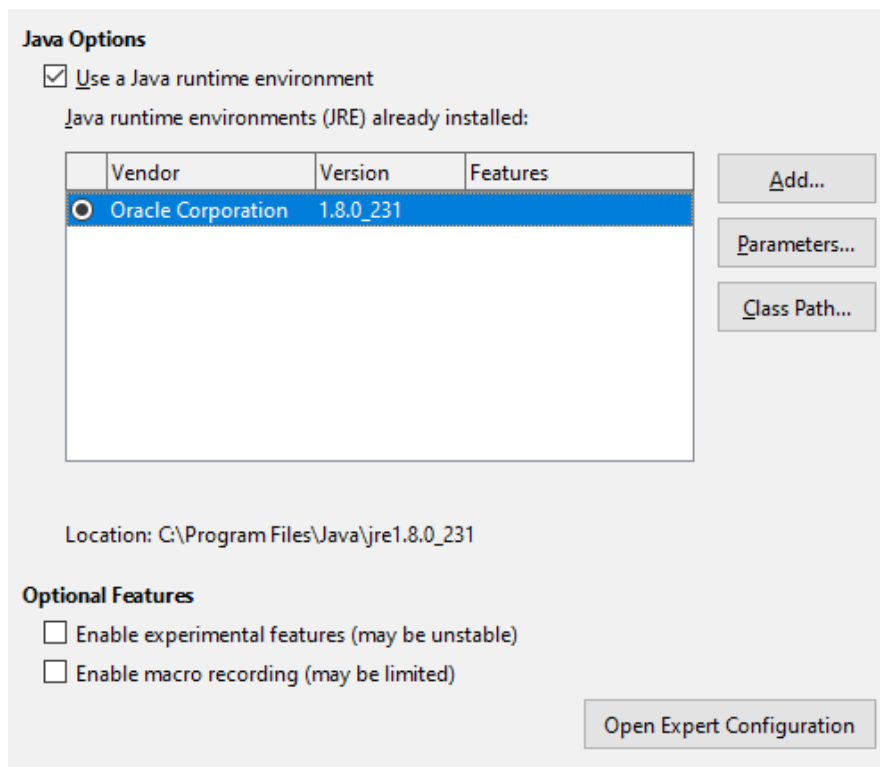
Java Options

Use a Java runtime environment

Java runtime environments (JRE) already installed:

| | Vendor | Version | Features |
|---|---|---|---|
| | Oracle Corporation | 1.8.0_231 | |

Add...

Parameters...

Class Path...

Location: C:\Program Files\Java\jre1.8.0_231

Optional Features

Enable experimental features (may be unstable)

Enable macro recording (may be limited)

Open Expert Configuration